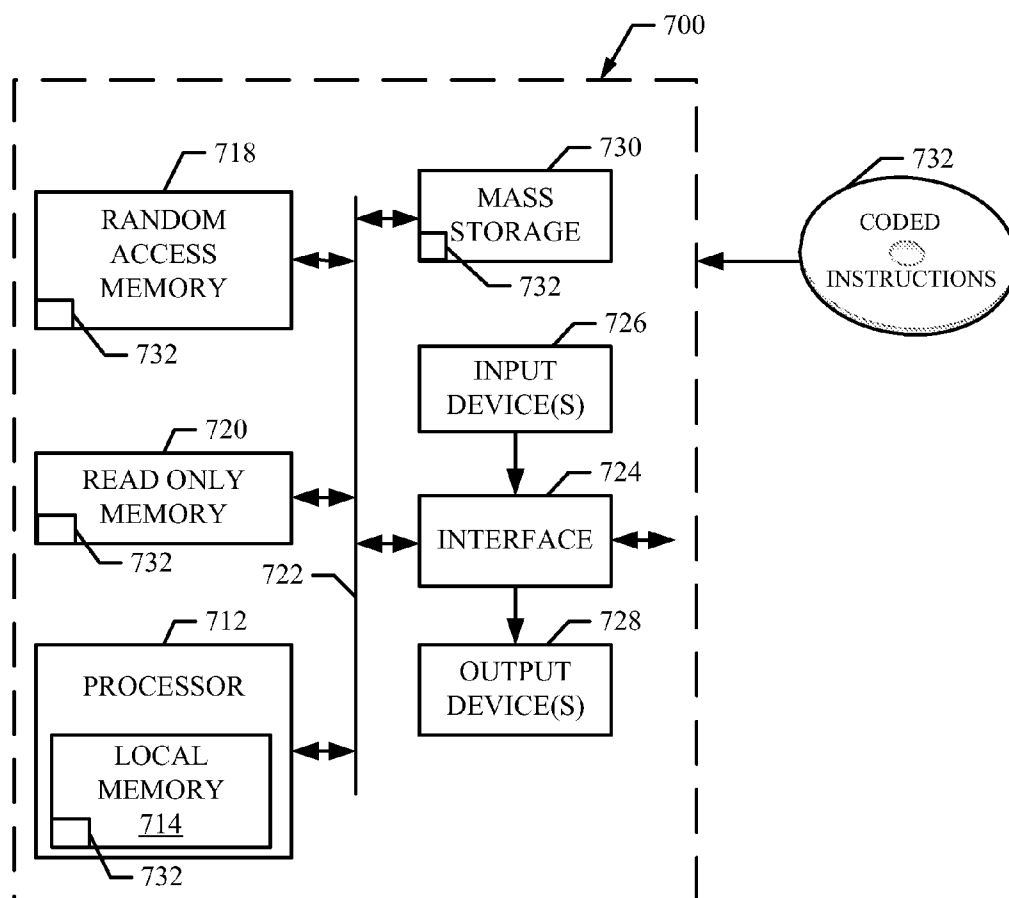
700

718
RANDOM ACCESS MEMORY
732

730
MASS STORAGE
732

732
CODED INSTRUCTIONS

726
INPUT DEVICE(S)

720
READ ONLY MEMORY
732

724
INTERFACE

722

712
PROCESSOR
LOCAL MEMORY
714
732

728
OUTPUT DEVICE(S)